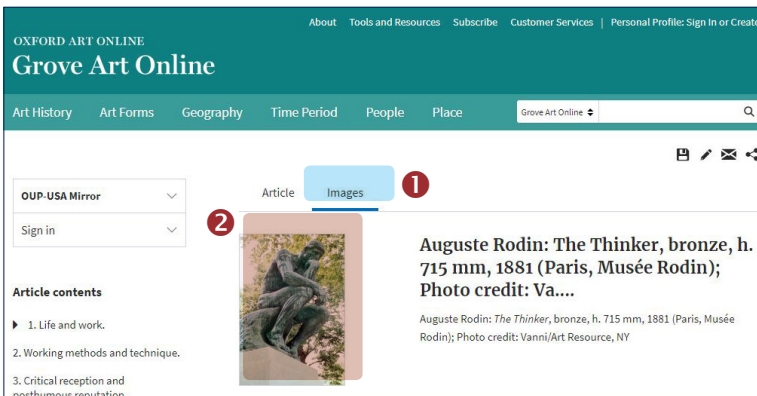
About Tools and Resources Subscribe Customer Services | Personal Profile: Sign In or Create

OXFORD ART ONLINE
Grove Art Online

Art History Art Forms Geography Time Period People Place

Grove Art Online

OUP-USA Mirror

Sign in

Article Images 1

2

Auguste Rodin: The Thinker, bronze, h. 715 mm, 1881 (Paris, Musée Rodin); Photo credit: Va....

Auguste Rodin: *The Thinker*, bronze, h. 715 mm, 1881 (Paris, Musée Rodin); Photo credit: Vanni/Art Resource, NY

Article contents

1. Life and work.

2. Working methods and technique.

3. Critical reception and posthumous reputation